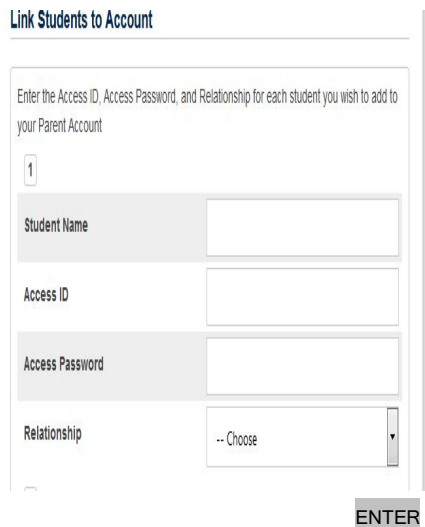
Link Students to Account

Enter the Access ID, Access Password, and Relationship for each student you wish to add to your Parent Account

1

Student Name

Access ID

Access Password

Relationship
-- Choose

ENTER